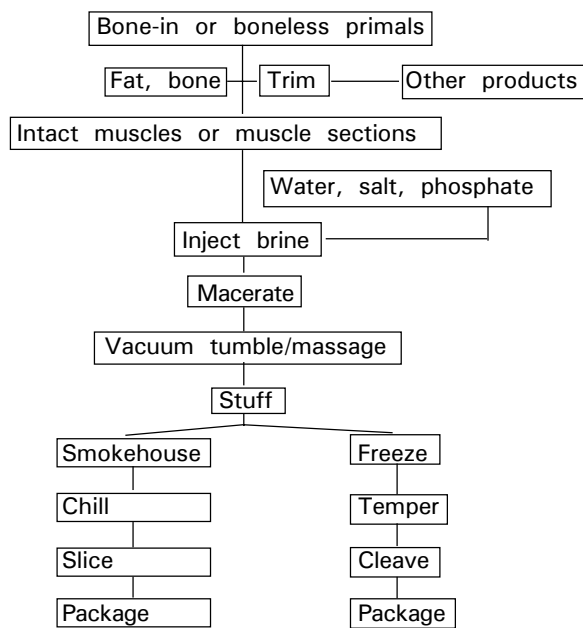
Bone-in or boneless primals

Fat, bone

Trim

Other products

Intact muscles or muscle sections

Water, salt, phosphate

Inject brine

Macerate

Vacuum tumble/massage

Stuff

Smokehouse

Chill

Slice

Package

Freeze

Temper

Cleave

Package